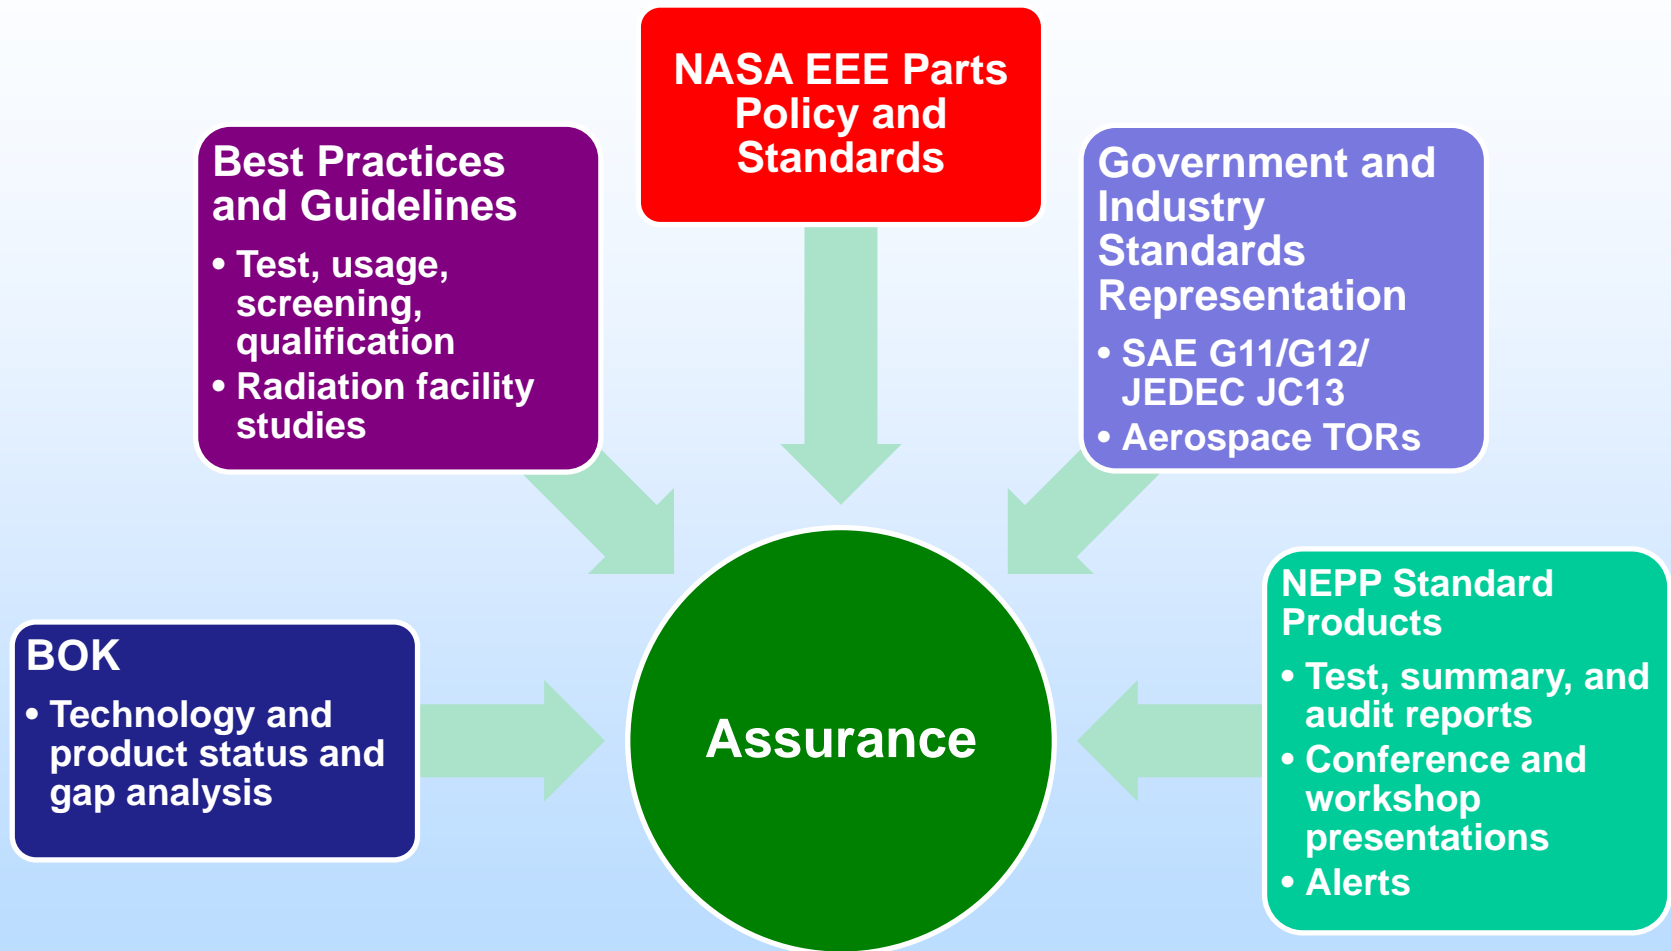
NASA EEE Parts Policy and Standards

Best Practices and Guidelines
• Test, usage, screening, qualification
• Radiation facility studies

Government and Industry Standards Representation
• SAE G11/G12/ JEDEC JC13
• Aerospace TORs

BOK
• Technology and product status and gap analysis

Assurance

NEPP Standard Products
• Test, summary, and audit reports
• Conference and workshop presentations
• Alerts